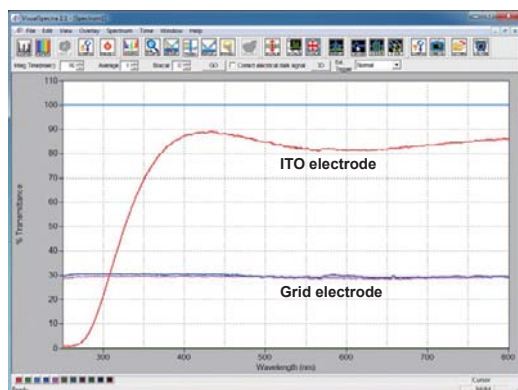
VisualSpectra 2.1 - [Spectrum]

File Edit View Overlay Spectrum Timer Window Help

Integ. Time(msec) Average Boxcar GO Correct electrical dark signal 3D Ext. Trigger Normal

110
100
90
80
70
60
50
40
30
20
10
0

% Transmittance

ITO electrode

Grid electrode

300 400 500 600 700 800

Wavelength (nm)

Ready

Cursor